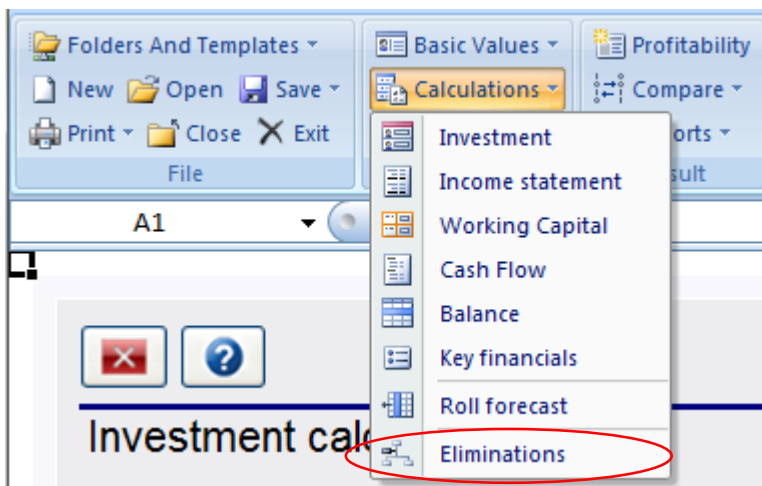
Folders And Templates ▾
New Open Save ▾
Print ▾ Close Exit
File

Basic Values ▾
Calculations ▾

Profitability
Compare ▾
orts ▾
sult

A1

Investment
Income statement
Working Capital
Cash Flow
Balance
Key financials
Roll forecast
Eliminations

Investment calc